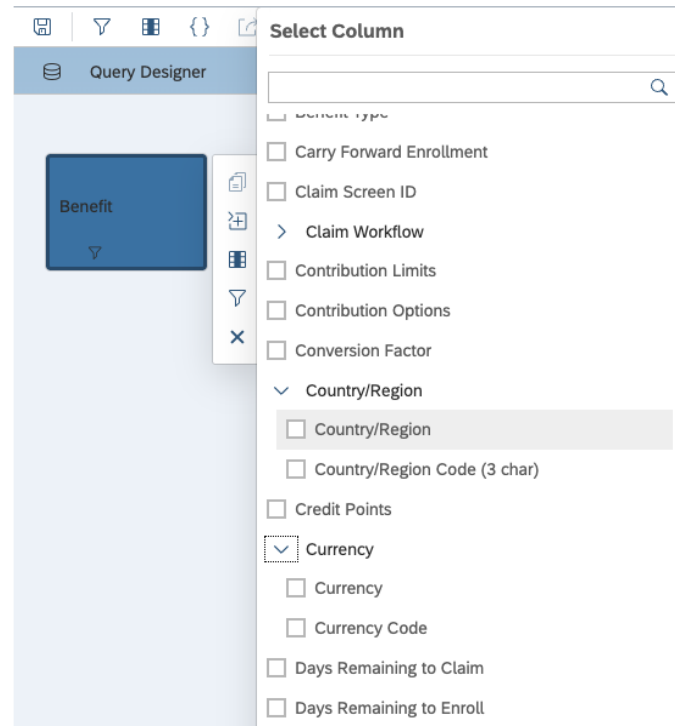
Query Designer

Benefit

Select Column

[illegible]

Carry Forward Enrollment

Claim Screen ID

Claim Workflow

Contribution Limits

Contribution Options

Conversion Factor

Country/Region

Country/Region

Country/Region Code (3 char)

Credit Points

Currency

Currency

Currency Code

Days Remaining to Claim

Days Remaining to Enroll